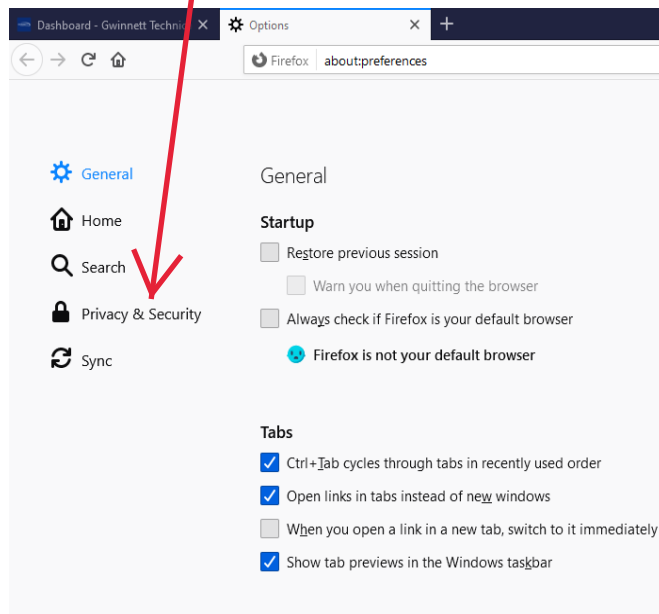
Dashboard - Gwinnett Technic
Options
Firefox about:preferences

General
Home
Search
Privacy & Security
Sync

General

Startup

Restore previous session

Warn you when quitting the browser

Always check if Firefox is your default browser

Firefox is not your default browser

Tabs

Ctrl+Tab cycles through tabs in recently used order

Open links in tabs instead of new windows

When you open a link in a new tab, switch to it immediately

Show tab previews in the Windows taskbar